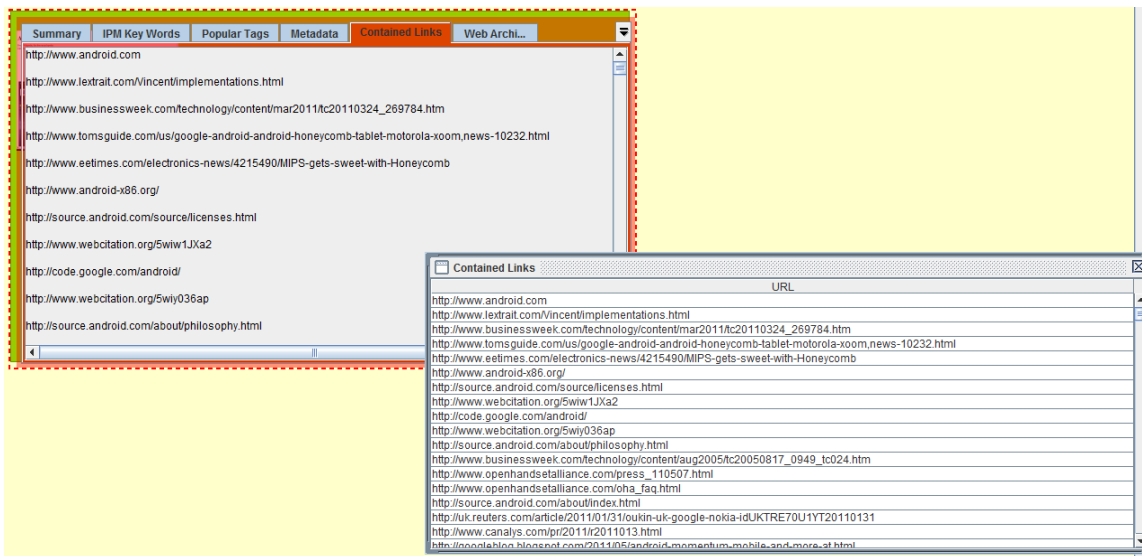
Summary | IPM Key Words | Popular Tags | Metadata | Contained Links | Web Archi...

http://www.android.com

http://www.lextrait.com/Vincent/implementations.html

http://www.businessweek.com/technology/content/mar2011/tc20110324_269784.htm

http://www.tomsguide.com/us/google-android-android-honeycomb-tablet-motorola-xoom,news-10232.html

http://www.eetimes.com/electronics-news/4215490/MIPS-gets-sweet-with-Honeycomb

http://www.android-x86.org/

http://source.android.com/source/licenses.html

http://www.webcitation.org/5wiw1JXa2

http://code.google.com/android/

http://www.webcitation.org/5wiy036ap

http://source.android.com/about/philosophy.html

Contained Links

| URL |
|---|
| http://www.android.com |
| http://www.lextrait.com/Vincent/implementations.html |
| http://www.businessweek.com/technology/content/mar2011/tc20110324_269784.htm |
| http://www.tomsguide.com/us/google-android-android-honeycomb-tablet-motorola-xoom,news-10232.html |
| http://www.eetimes.com/electronics-news/4215490/MIPS-gets-sweet-with-Honeycomb |
| http://www.android-x86.org/ |
| http://source.android.com/source/licenses.html |
| http://www.webcitation.org/5wiw1JXa2 |
| http://code.google.com/android/ |
| http://www.webcitation.org/5wiy036ap |
| http://source.android.com/about/philosophy.html |
| http://www.businessweek.com/technology/content/aug2005/tc20050817_0949_tc024.htm |
| http://www.openhandsetalliance.com/press_110507.html |
| http://www.openhandsetalliance.com/oha_faq.html |
| http://source.android.com/about/index.html |
| http://uk.reuters.com/article/2011/01/31/oukin-uk-google-nokia-idUKTRE70U1YT20110131 |
| http://www.canalys.com/pr/2011/r2011013.html |
| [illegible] |